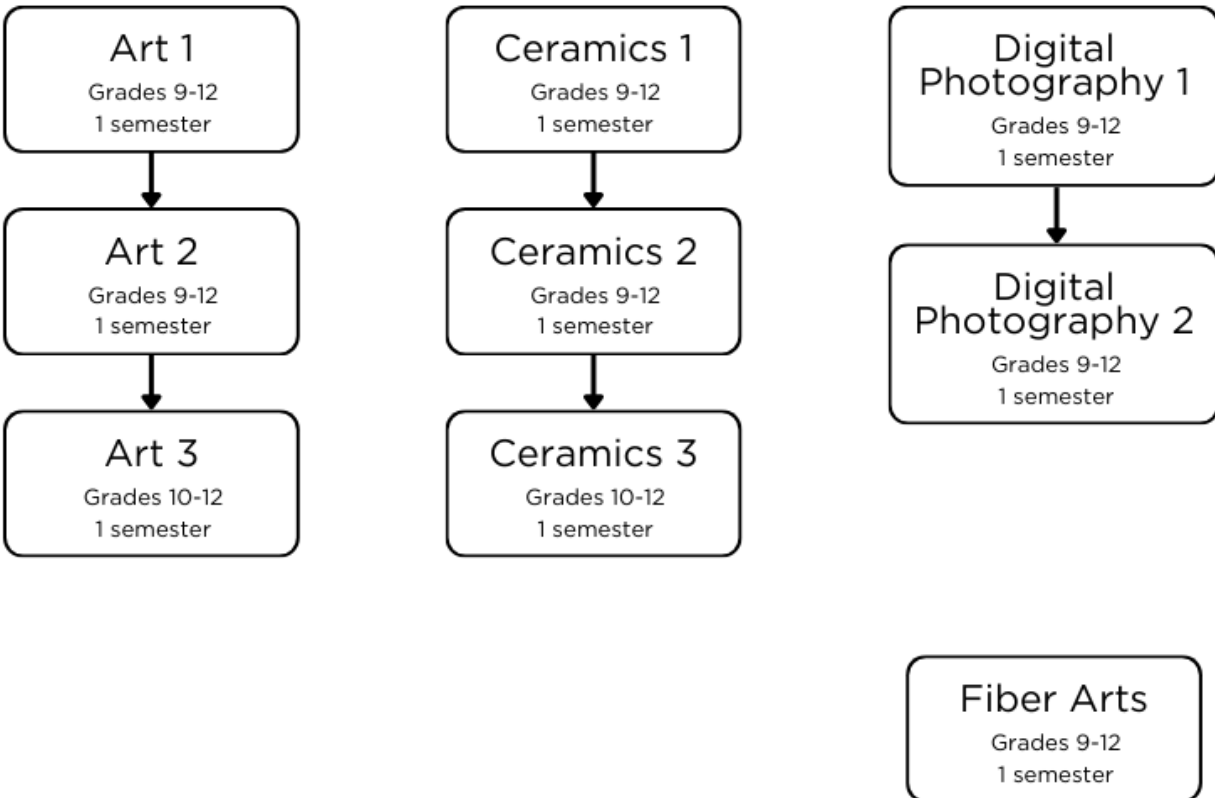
Art 1
Grades 9-12
1 semester

Art 2
Grades 9-12
1 semester

Art 3
Grades 10-12
1 semester

Ceramics 1
Grades 9-12
1 semester

Ceramics 2
Grades 9-12
1 semester

Ceramics 3
Grades 10-12
1 semester

Digital Photography 1
Grades 9-12
1 semester

Digital Photography 2
Grades 9-12
1 semester

Fiber Arts
Grades 9-12
1 semester